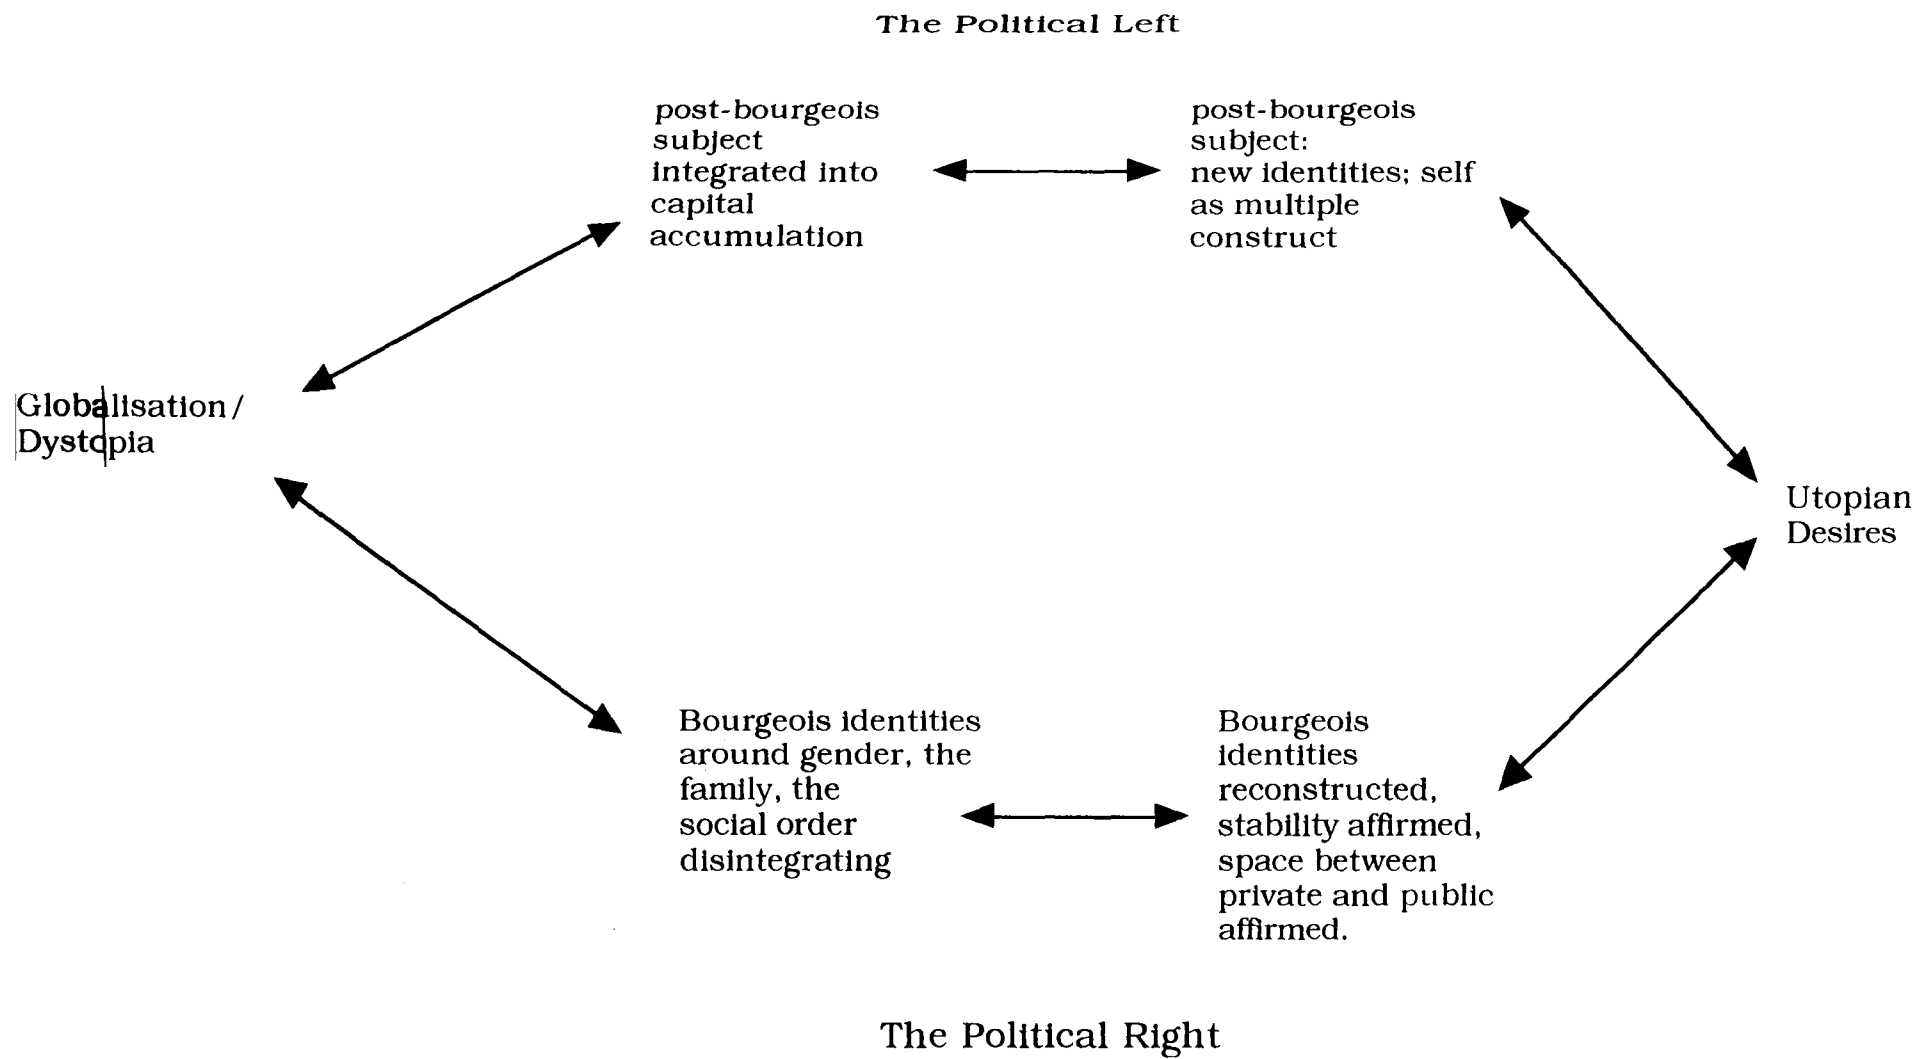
The Political Left

post-bourgeois subject integrated into capital accumulation

post-bourgeois subject: new identities; self as multiple construct

Globalisation / Dystopia

Utopian Desires

Bourgeois identities around gender, the family, the social order disintegrating

Bourgeois identities reconstructed, stability affirmed, space between private and public affirmed.

The Political Right